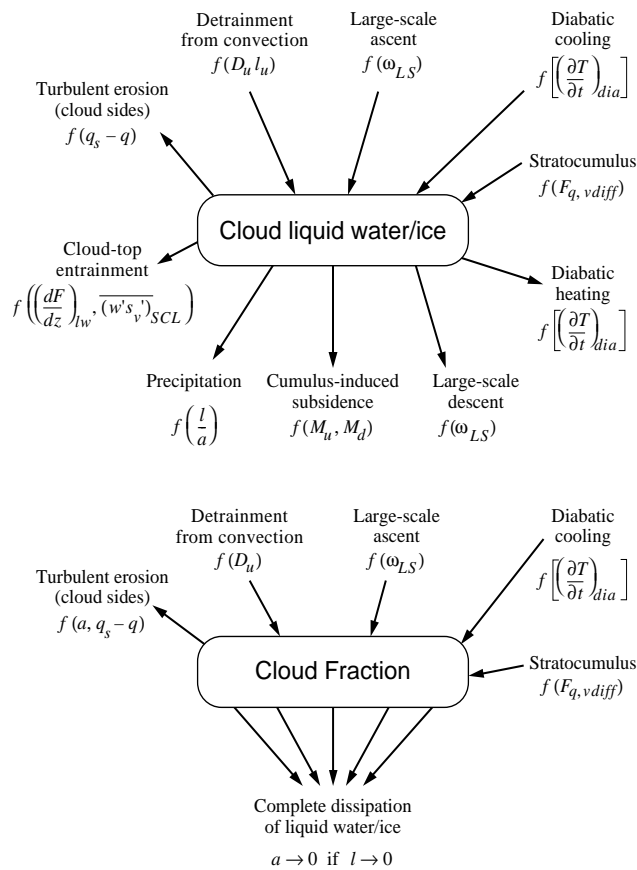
Detrainment from convection
$f(D_u l_u)$

Large-scale ascent
$f(\omega_{LS})$

Diabatic cooling
$f\left[\left(\frac{\partial T}{\partial t}\right)_{dia}\right]$

Turbulent erosion (cloud sides)
$f(q_s - q)$

Stratocumulus
$f(F_{q,\,vdiff})$

Cloud liquid water/ice

Cloud-top entrainment
$f\left(\left(\frac{dF}{dz}\right)_{lw}, \overline{(w's_v')}_{SCL}\right)$

Diabatic heating
$f\left[\left(\frac{\partial T}{\partial t}\right)_{dia}\right]$

Precipitation
$f\left(\frac{l}{a}\right)$

Cumulus-induced subsidence
$f(M_u, M_d)$

Large-scale descent
$f(\omega_{LS})$

Detrainment from convection
$f(D_u)$

Large-scale ascent
$f(\omega_{LS})$

Diabatic cooling
$f\left[\left(\frac{\partial T}{\partial t}\right)_{dia}\right]$

Turbulent erosion (cloud sides)
$f(a, q_s - q)$

Cloud Fraction

Stratocumulus
$f(F_{q,\,vdiff})$

Complete dissipation of liquid water/ice
$a \rightarrow 0$ if $l \rightarrow 0$